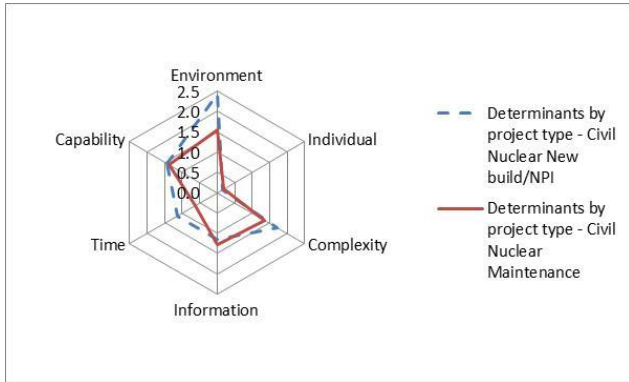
Environment
2.5
2.0
1.5
1.0
0.5
0.0
Individual
Complexity
Information
Time
Capability

Determinants by project type - Civil Nuclear New build/NPI

Determinants by project type - Civil Nuclear Maintenance